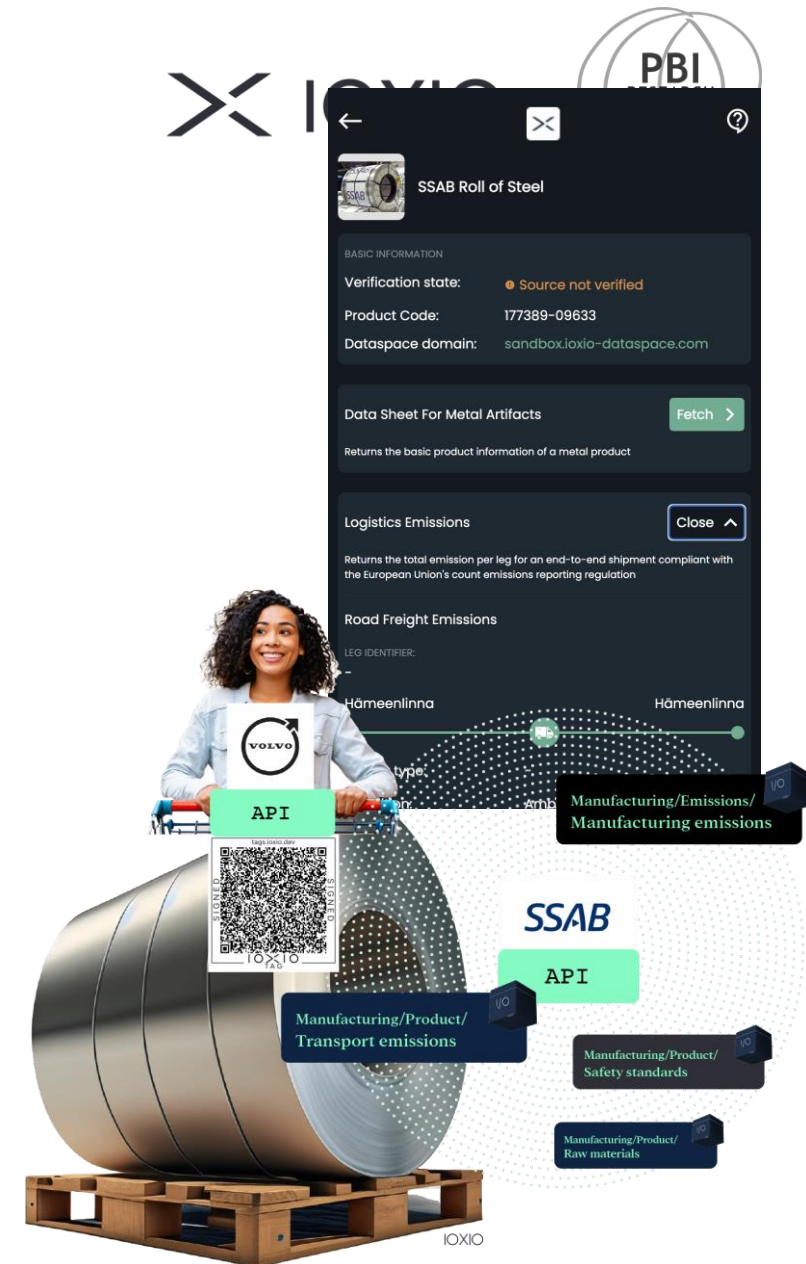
IOXIO

PBI

SSAB Roll of Steel

BASIC INFORMATION

Verification state: Source not verified

Product Code: 177389-09633

Dataspace domain: sandbox.ioxio-dataspace.com

Data Sheet For Metal Artifacts

Fetch

Returns the basic product information of a metal product

Logistics Emissions

Close

Returns the total emission per leg for an end-to-end shipment compliant with the European Union's count emissions reporting regulation

Road Freight Emissions

LEG IDENTIFIER:

-

Hämeenlinna

Hämeenlinna

type

Amb

VOLVO

API

tags.ioxio.dev

SIGNED

SIGNED

IOXIO TAG

Manufacturing/Emissions/ Manufacturing emissions

I/O

SSAB

API

Manufacturing/Product/ Transport emissions

I/O

Manufacturing/Product/ Safety standards

I/O

Manufacturing/Product/ Raw materials

I/O

IOXIO